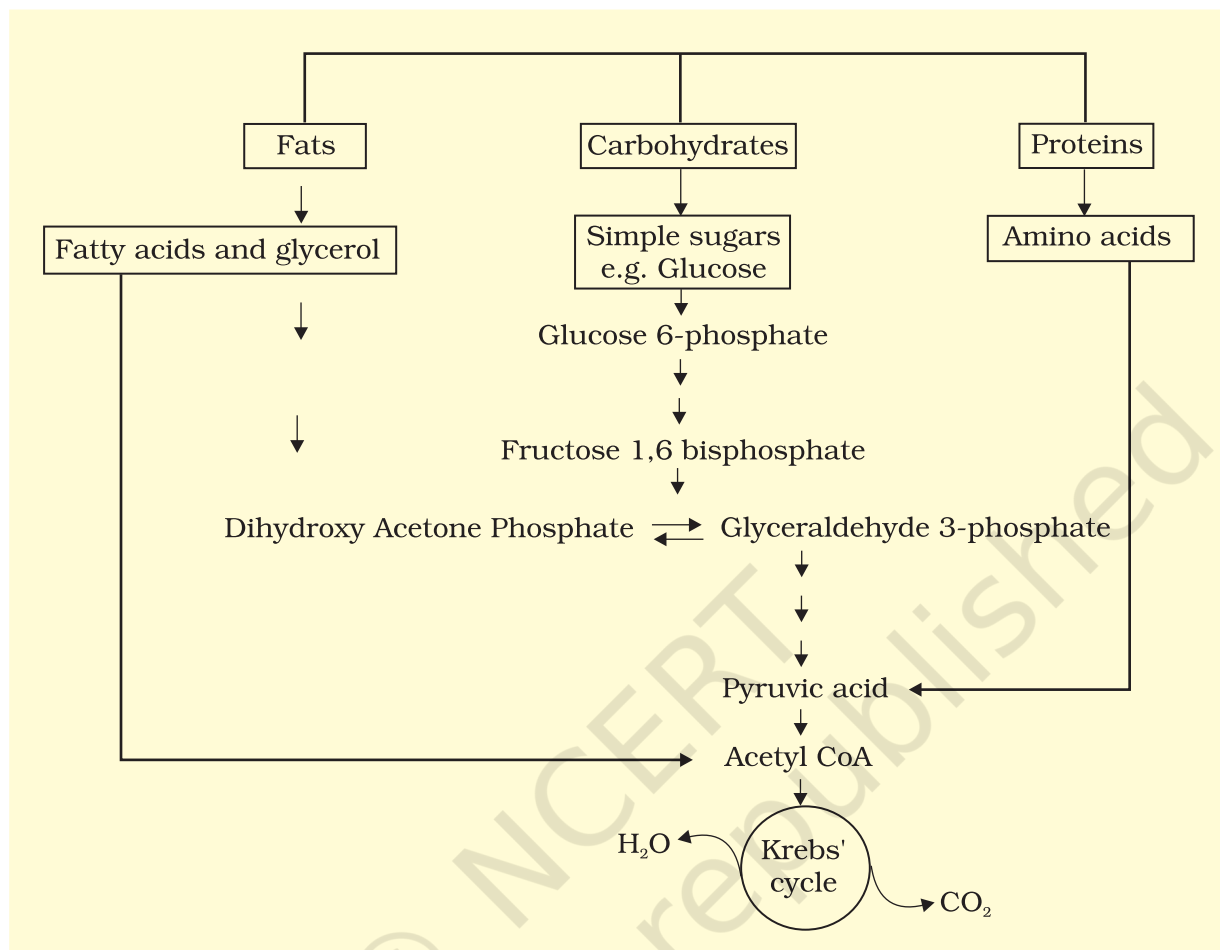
Fats

Carbohydrates

Proteins

Fatty acids and glycerol

Simple sugars e.g. Glucose

Amino acids

Glucose 6-phosphate

Fructose 1,6 bisphosphate

Dihydroxy Acetone Phosphate

Glyceraldehyde 3-phosphate

Pyruvic acid

Acetyl CoA

$H_2O$

Krebs' cycle

$CO_2$

© NCERT not to be republished